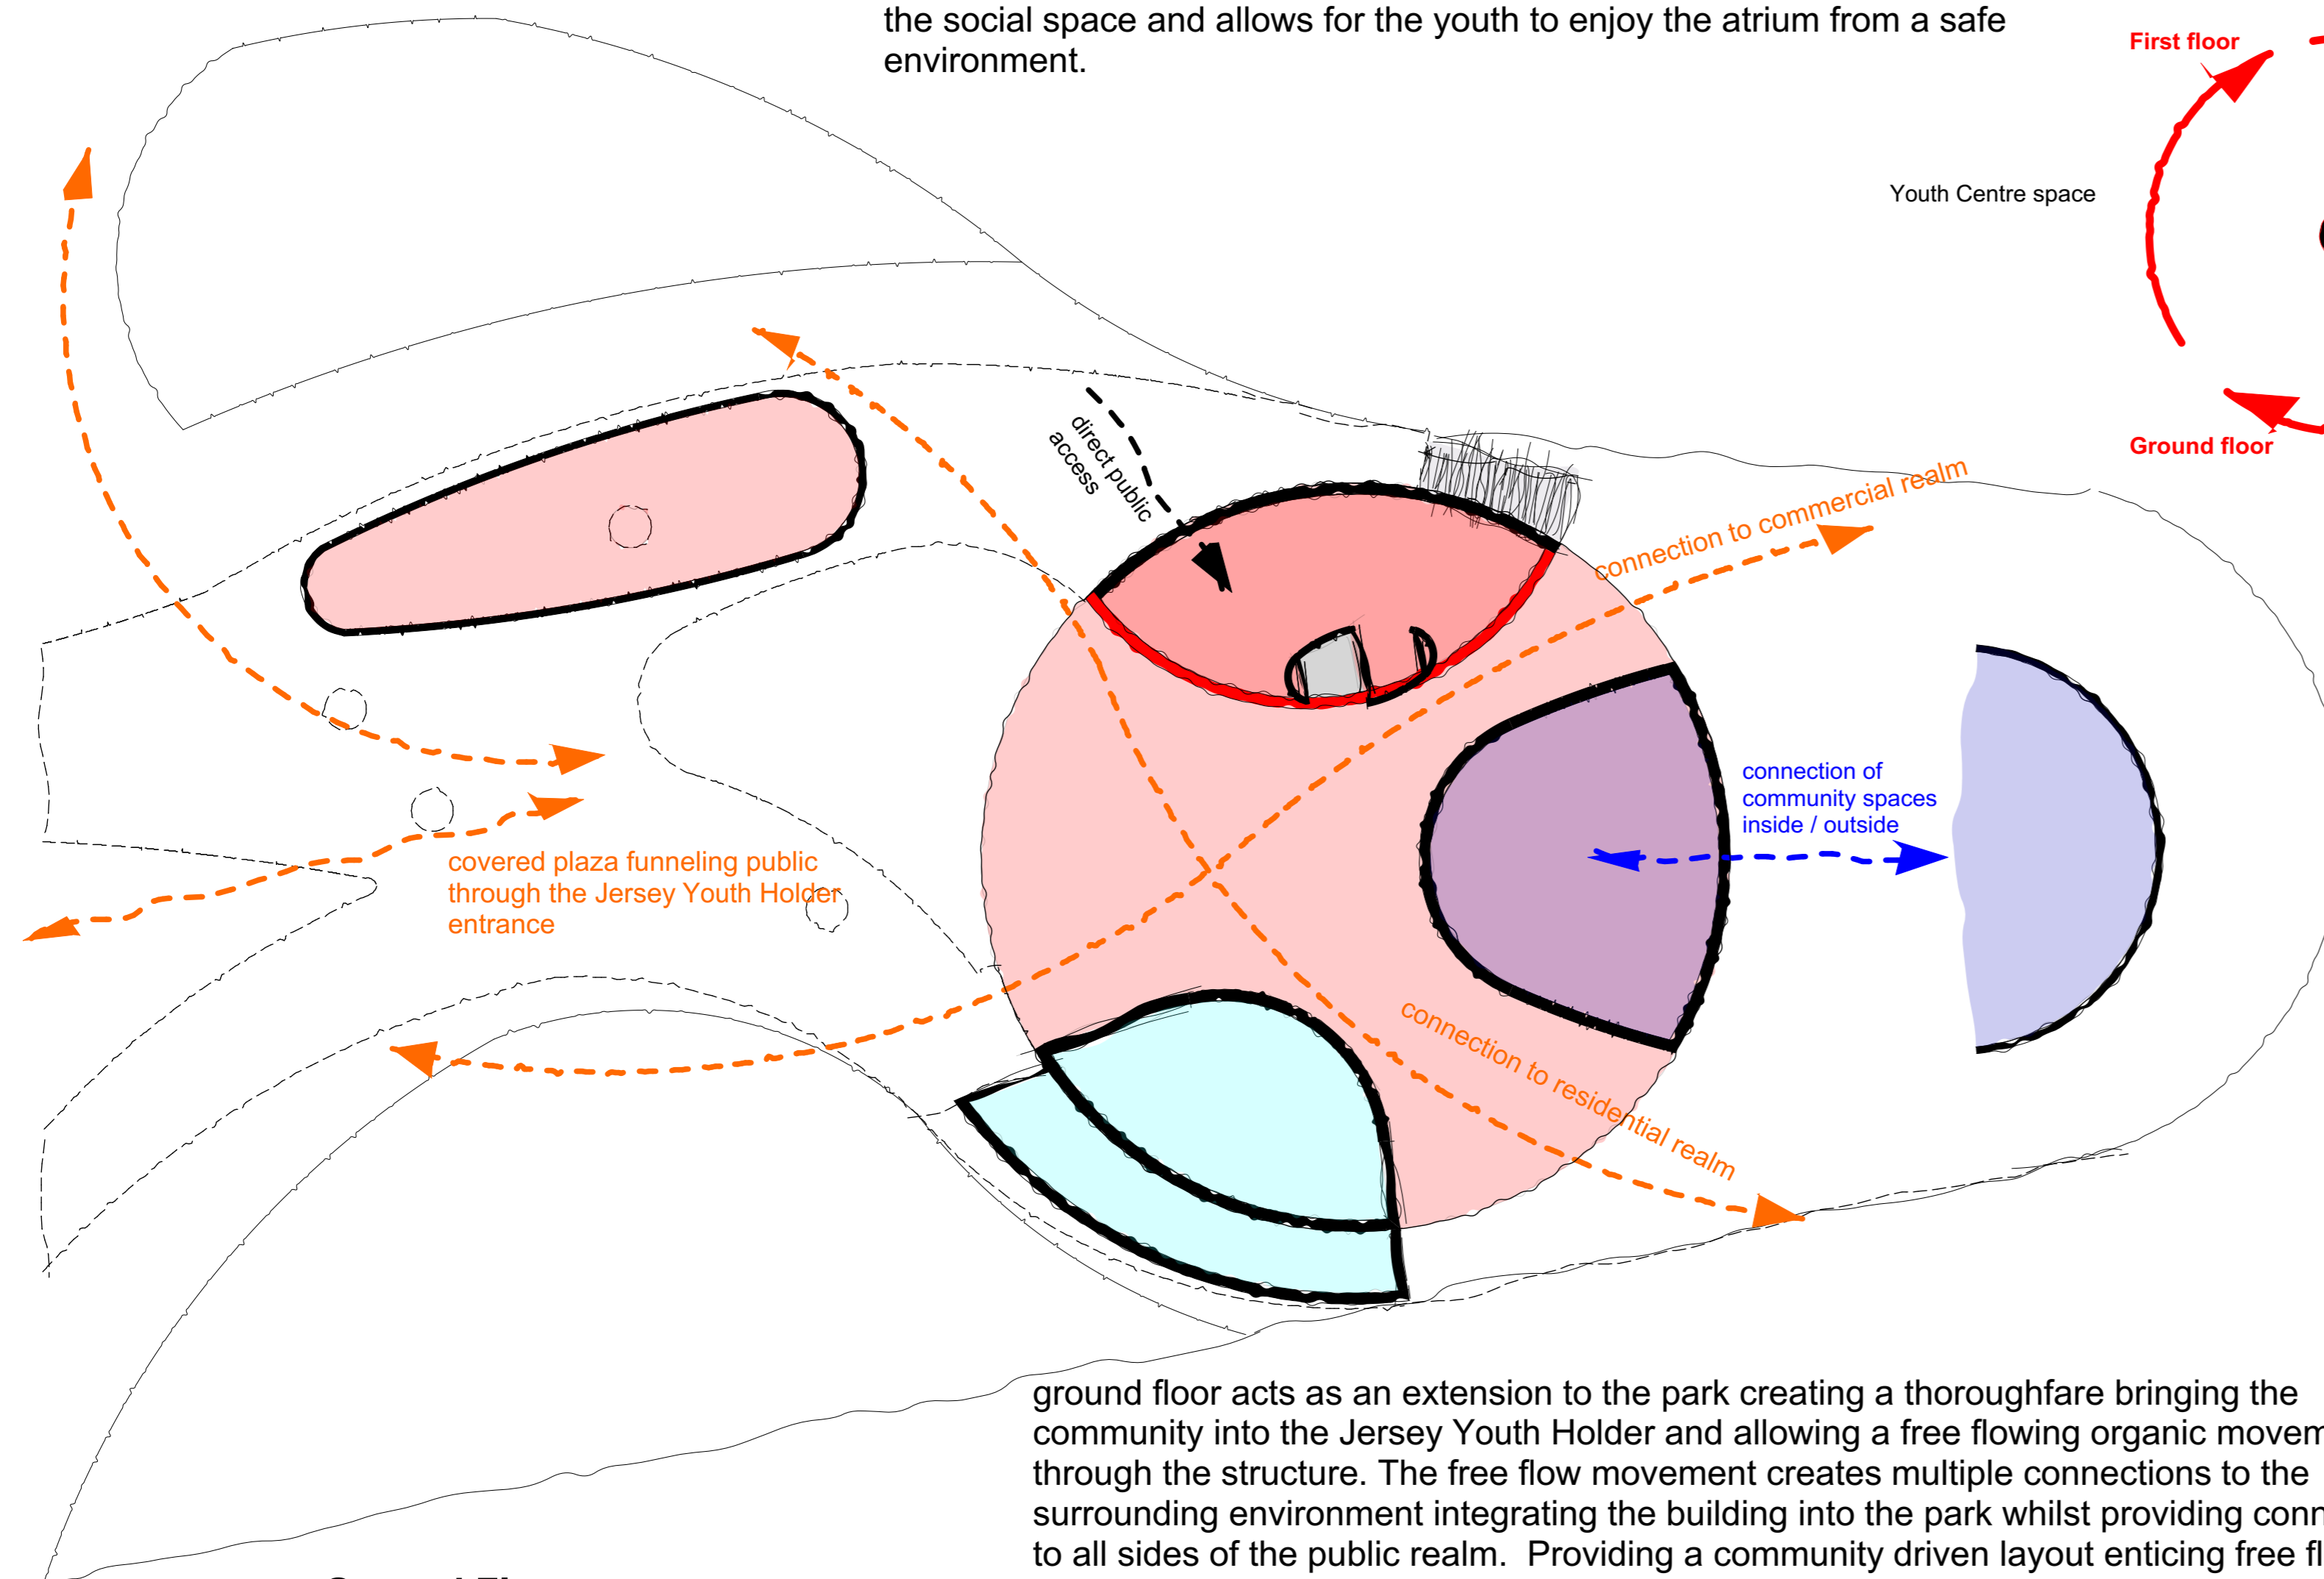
the social space and allows for the youth to enjoy the atrium from a safe environment.

First floor

Youth Centre space

Ground floor

direct public access

connection to commercial realm

connection of community spaces inside / outside

covered plaza funneling public through the Jersey Youth Holder entrance

connection to residential realm

ground floor acts as an extension to the park creating a thoroughfare bringing the community into the Jersey Youth Holder and allowing a free flowing organic movem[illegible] through the structure. The free flow movement creates multiple connections to the surrounding environment integrating the building into the park whilst providing conn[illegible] to all sides of the public realm. Providing a community driven layout enticing free fl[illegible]